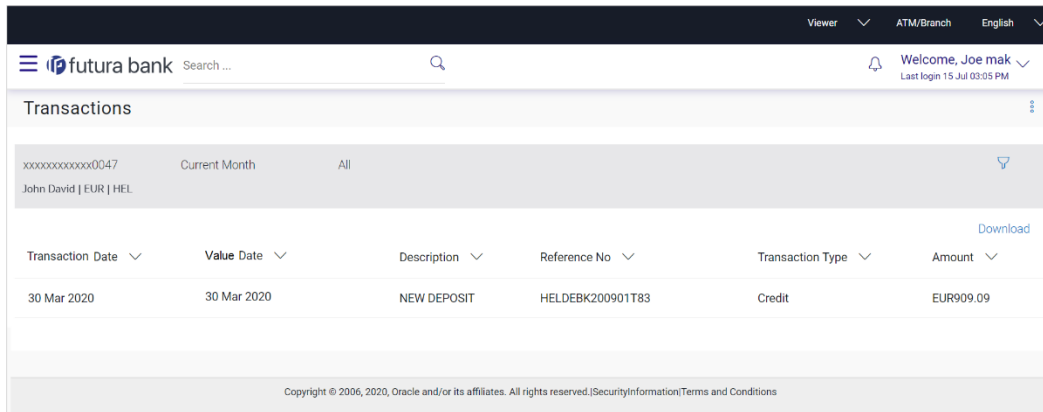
Viewer ATM/Branch English

futura bank Search ...

Welcome, Joe mak
Last login 15 Jul 03:05 PM

Transactions

xxxxxxxxxxxx0047 Current Month All
John David | EUR | HEL

Download

| Transaction Date | Value Date | Description | Reference No | Transaction Type | Amount |
|---|---|---|---|---|---|
| 30 Mar 2020 | 30 Mar 2020 | NEW DEPOSIT | HELDEBK200901T83 | Credit | EUR909.09 |

Copyright © 2006, 2020, Oracle and/or its affiliates. All rights reserved.|SecurityInformation|Terms and Conditions